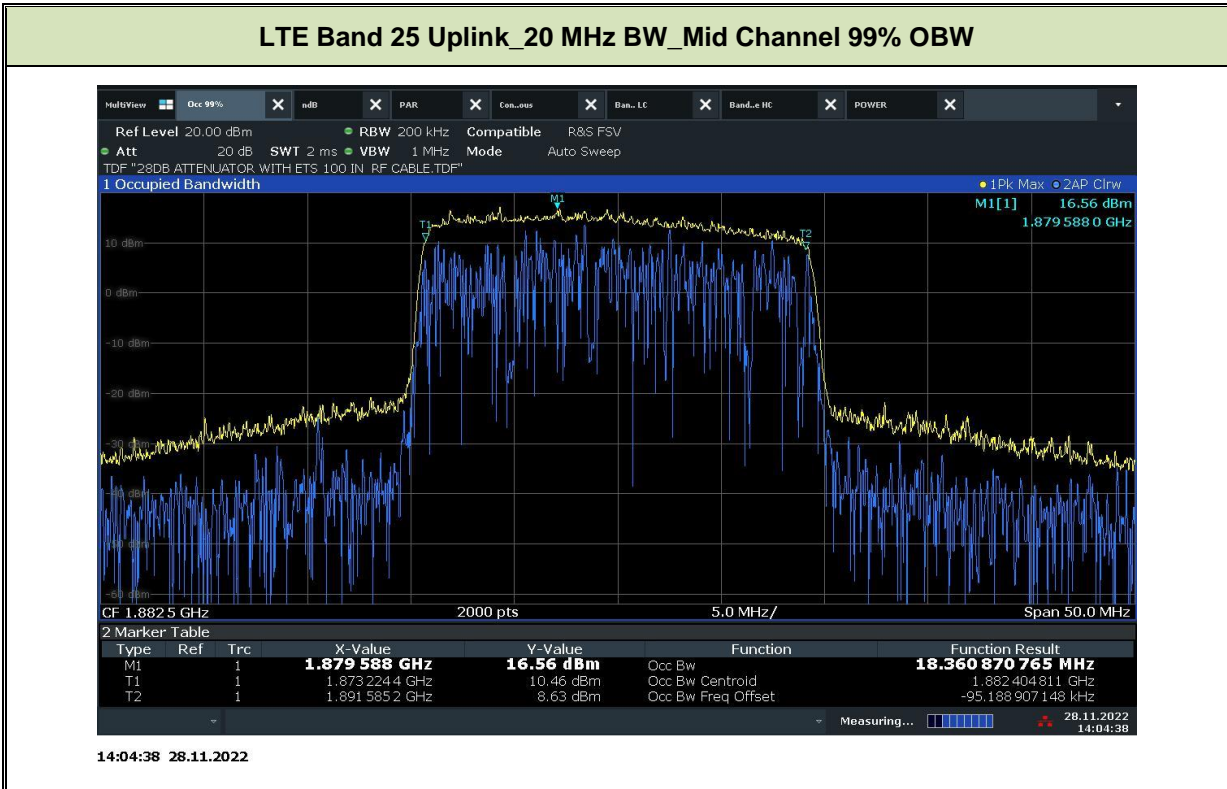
LTE Band 25 Uplink_20 MHz BW_Mid Channel 99% OBW

MultiView Occ 99% ndB PAR Con..ous Ban.. LC Band..e HC POWER

Ref Level 20.00 dBm RBW 200 kHz Compatible R&S FSV
Att 20 dB SWT 2 ms VBW 1 MHz Mode Auto Sweep
TDF "28DB ATTENUATOR WITH ETS 100 IN RF CABLE.TDF"
1 Occupied Bandwidth 1Pk Max 2AP Clrw
M1[1] 16.56 dBm
1.879 588 0 GHz
M1
T1
T2
10 dBm
0 dBm
-10 dBm
-20 dBm
-30 dBm
-40 dBm
-50 dBm
-60 dBm
CF 1.882 5 GHz 2000 pts 5.0 MHz/ Span 50.0 MHz

2 Marker Table

| Type | Ref | Trc | X-Value | Y-Value | Function | Function Result |
|---|---|---|---|---|---|---|
| M1 | | 1 | 1.879 588 GHz | 16.56 dBm | Occ Bw | 18.360 870 765 MHz |
| T1 | | 1 | 1.873 224 4 GHz | 10.46 dBm | Occ Bw Centroid | 1.882 404 811 GHz |
| T2 | | 1 | 1.891 585 2 GHz | 8.63 dBm | Occ Bw Freq Offset | -95.188 907 148 kHz |

Measuring... 28.11.2022 14:04:38

14:04:38 28.11.2022